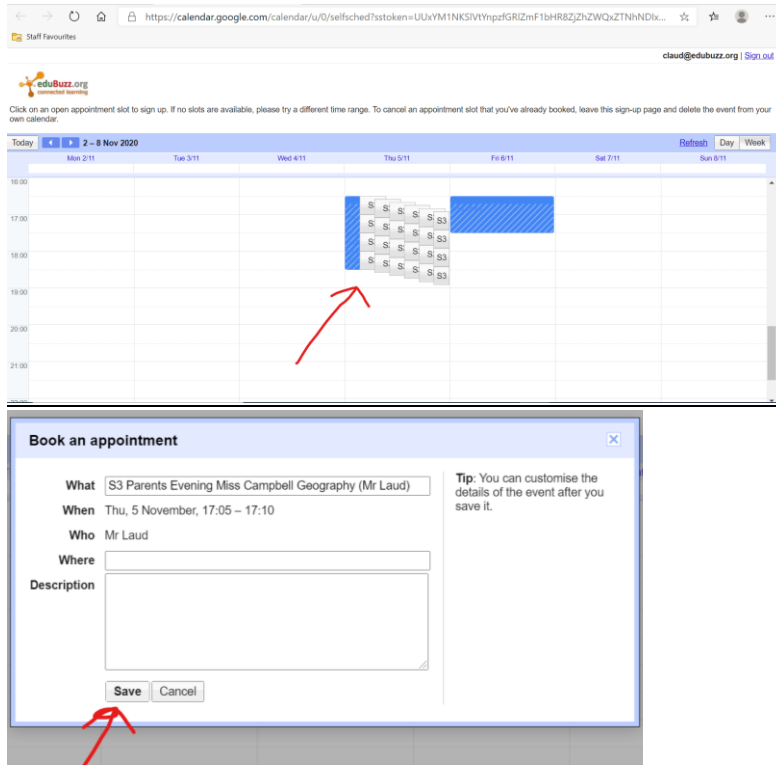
https://calendar.google.com/calendar/u/0/selfsched?sstoken=UUxYM1NKSlVtYnpzfGRlZmF1bHR8ZjZhZWQxZTNhNDlx...

Staff Favourites

claud@edubuzz.org | Sign out

eduBuzz.org
connected learning

Click on an open appointment slot to sign up. If no slots are available, please try a different time range. To cancel an appointment slot that you've already booked, leave this sign-up page and delete the event from your own calendar.

Today 2 – 8 Nov 2020 Refresh Day Week

Mon 2/11 Tue 3/11 Wed 4/11 Thu 5/11 Fri 6/11 Sat 7/11 Sun 8/11

16:00
17:00
18:00
19:00
20:00
21:00

S3 S3 S3 S3 S3 S3 S3 S3 S3 S3 S3 S3 S3 S3 S3 S3 S3 S3 S3 S3 S3 S3 S3 S3

Book an appointment

What S3 Parents Evening Miss Campbell Geography (Mr Laud)
When Thu, 5 November, 17:05 – 17:10
Who Mr Laud
Where
Description

Save Cancel

Tip: You can customise the details of the event after you save it.